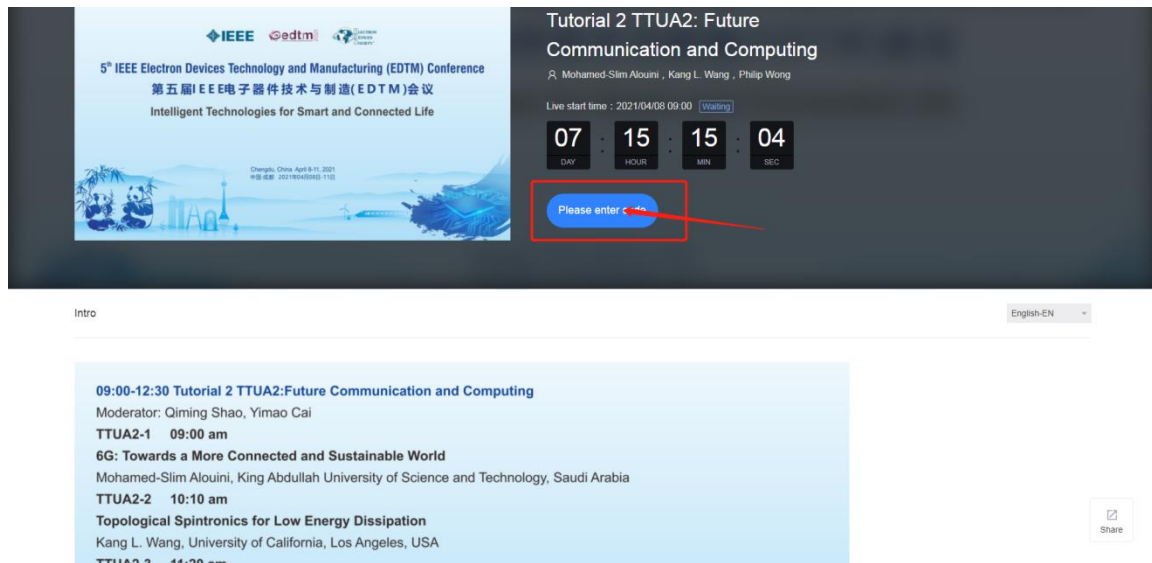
IEEE edtm

5th IEEE Electron Devices Technology and Manufacturing (EDTM) Conference
第五届IEEE电子器件技术与制造(EDTM)会议
Intelligent Technologies for Smart and Connected Life

Chengdu, China April 8-11, 2021
中国 成都 2021年04月08日-11日

Tutorial 2 TTUA2: Future Communication and Computing

Mohamed-Slim Alouini , Kang L. Wang , Philip Wong

Live start time : 2021/04/08 09:00 Waiting

07 DAY 15 HOUR 15 MIN 04 SEC

Please enter code

Intro

English-EN

09:00-12:30 Tutorial 2 TTUA2:Future Communication and Computing
Moderator: Qiming Shao, Yimao Cai
TTUA2-1 09:00 am
6G: Towards a More Connected and Sustainable World
Mohamed-Slim Alouini, King Abdullah University of Science and Technology, Saudi Arabia
TTUA2-2 10:10 am
Topological Spintronics for Low Energy Dissipation
Kang L. Wang, University of California, Los Angeles, USA
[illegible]

Share